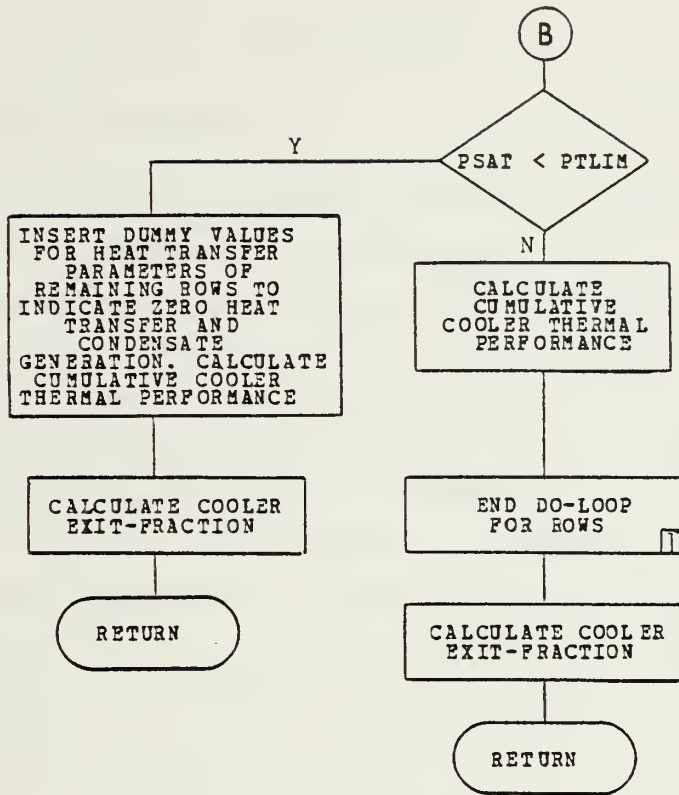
B

PSAT < PTLIM

Y

N

INSERT DUMMY VALUES FOR HEAT TRANSFER PARAMETERS OF REMAINING ROWS TO INDICATE ZERO HEAT TRANSFER AND CONDENSATE GENERATION. CALCULATE CUMULATIVE COOLER THERMAL PERFORMANCE

CALCULATE CUMULATIVE COOLER THERMAL PERFORMANCE

CALCULATE COOLER EXIT-FRACTION

END DO-LOOP FOR ROWS

RETURN

CALCULATE COOLER EXIT-FRACTION

RETURN